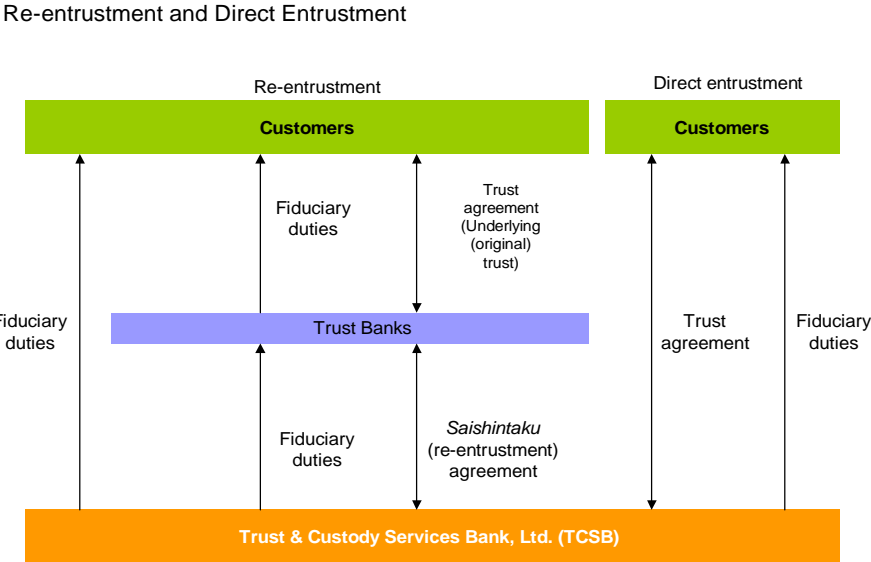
Re-entrustment and Direct Entrustment

Re-entrustment

Direct entrustment

Customers

Customers

Fiduciary duties

Trust agreement (Underlying (original) trust)

iduciary duties

Trust Banks

Trust agreement

Fiduciary duties

Fiduciary duties

*Saishintaku* (re-entrustment) agreement

Trust & Custody Services Bank, Ltd. (TCSB)